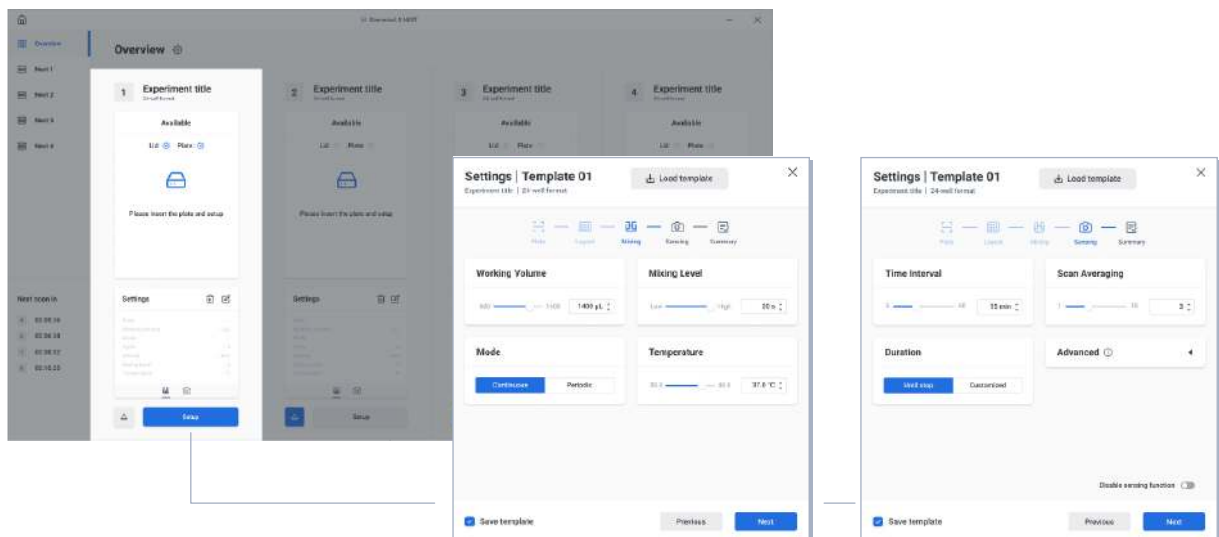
Overview

Next scan in

1 Experiment title

Available

Lid Plate

Please insert the plate and setup

Settings

Setup

2 Experiment title

Available

Lid Plate

Please insert the plate and setup

Settings

Setup

3 Experiment title

Available

4 Experiment title

Available

Settings | Template 01
Experiment title | 24-well format

Load template

Plate Layout Mixing Sensing Summary

Working Volume

1400 µL

Mixing Level

Low High

Mode

Continuous Periodic

Temperature

37.0 °C

Save template

Previous

Next

Settings | Template 01
Experiment title | 24-well format

Load template

Plate Layout Mixing Sensing Summary

Time Interval

15 min

Scan Averaging

3

Duration

Until stop Customized

Advanced ⓘ

Disable sensing function

Save template

Previous

Next